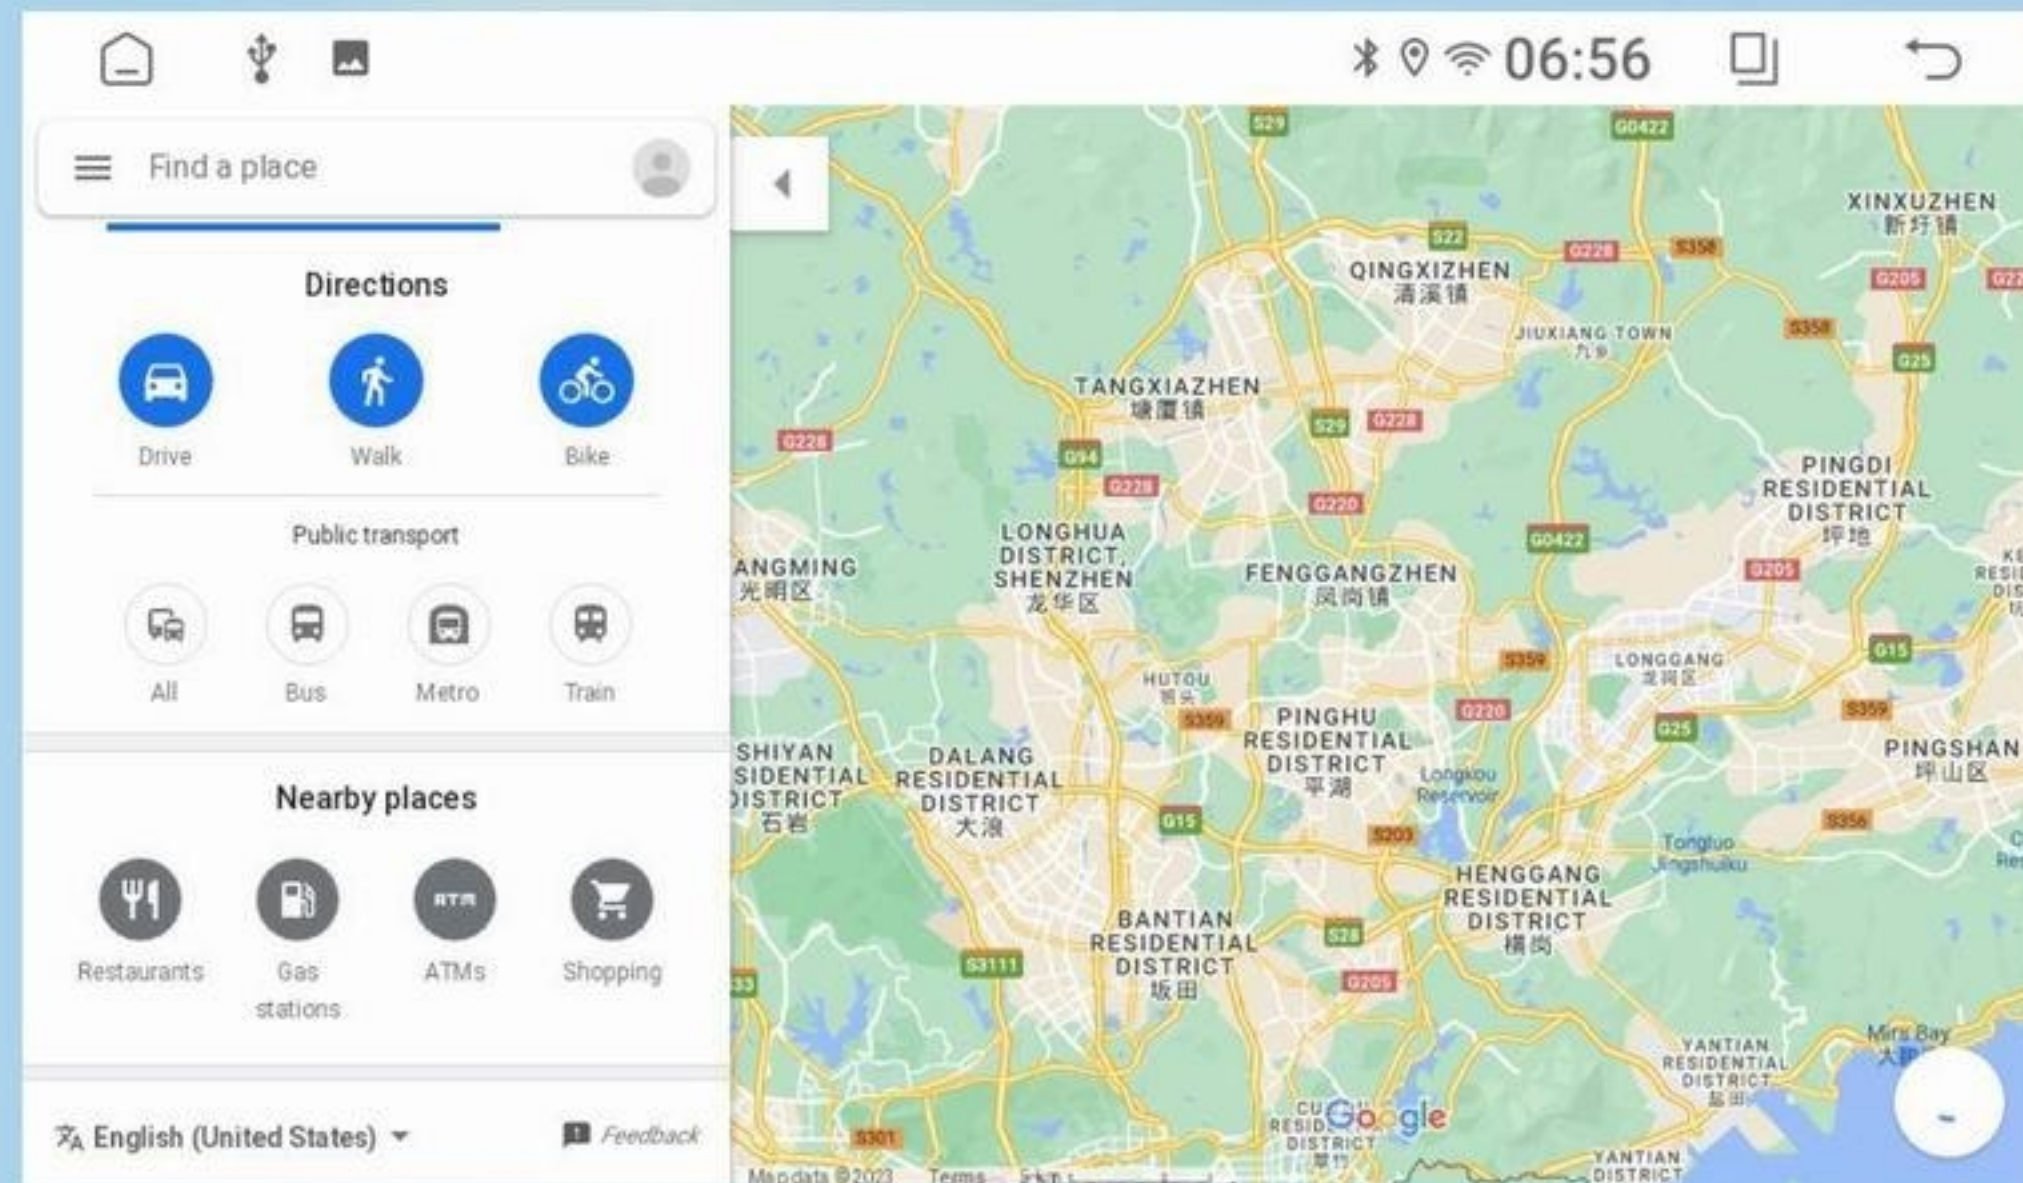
06:56

Find a place

Directions

Drive

Walk

Bike

Public transport

All

Bus

Metro

Train

Nearby places

Restaurants

Gas stations

ATMs

Shopping

English (United States)

Feedback

S29
G0422
XINXUZHEN
新圩镇
S22
QINGXIZHEN
清溪镇
G228
S358
G205
JIUXIANG TOWN
九乡
S358
G25
TANGXIAZHEN
塘厦镇
G228
S29
G228
G94
G228
PINGDI RESIDENTIAL DISTRICT
坪地
G220
LONGHUA DISTRICT, SHENZHEN
龙华区
G0422
ANGMING
光明区
FENGGANGZHEN
凤岗镇
G205
S359
LONGGANG
龙岗区
G15
HUTOU
虎头
S359
PINGHU RESIDENTIAL DISTRICT
平湖
G220
S359
G25
SHIYAN
SIDENTIAL
DISTRICT
石岩
DALANG RESIDENTIAL DISTRICT
大浪
Longkou Reservoir
PINGSHAN
坪山区
G15
S203
Tongtuo Jingshuiku
S356
HENGGANG RESIDENTIAL DISTRICT
横岗
BANTIAN RESIDENTIAL DISTRICT
坂田
S28
S3111
G205
YANTIAN RESIDENTIAL DISTRICT
盐田
Mirs Bay
S301
Google
YANTIAN DISTRICT
Map data ©2023
Terms
5 km